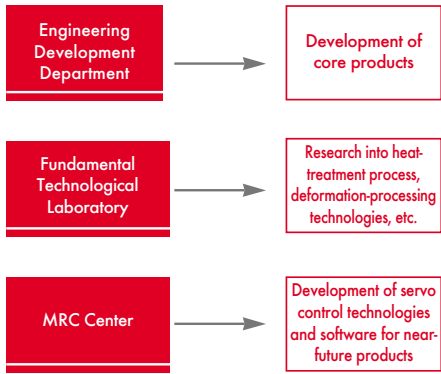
Engineering Development Department

Development of core products

Fundamental Technological Laboratory

Research into heat-treatment process, deformation-processing technologies, etc.

MRC Center

Development of servo control technologies and software for near-future products